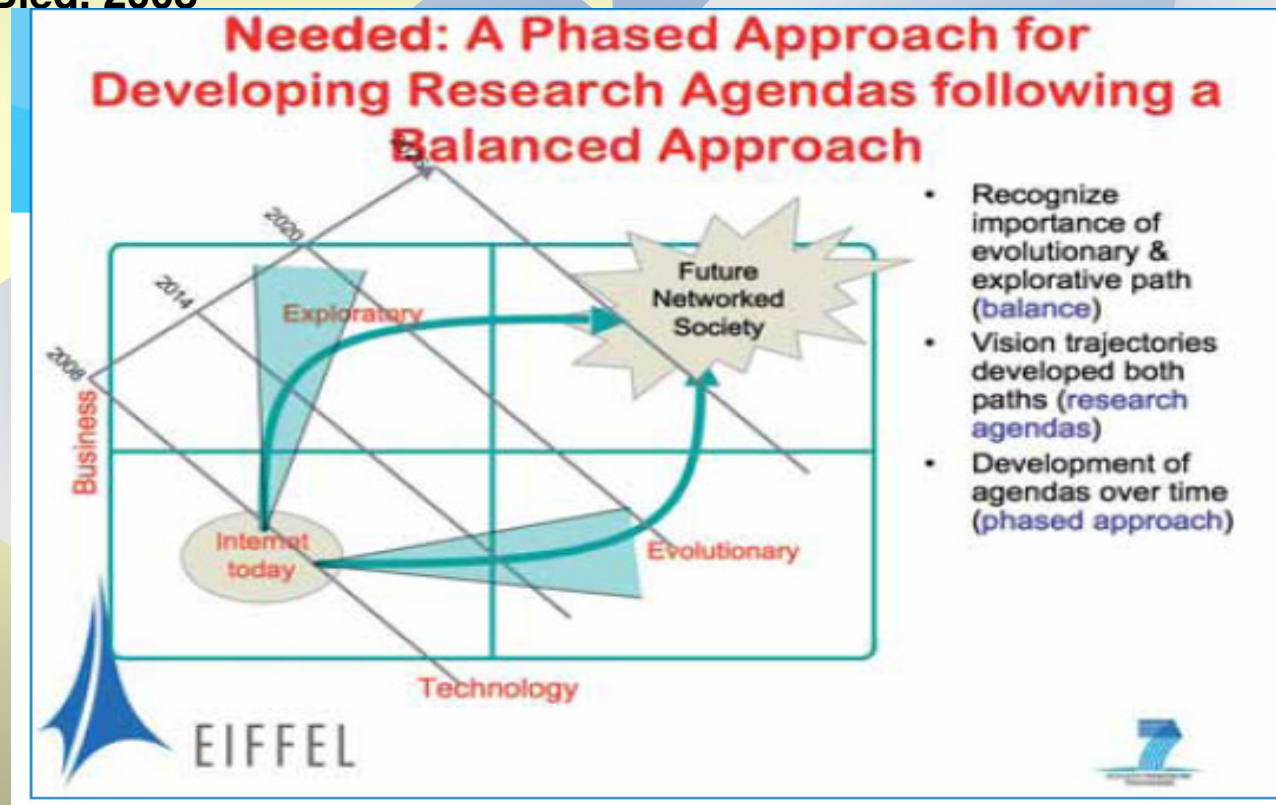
Bled: 2008

Needed: A Phased Approach for Developing Research Agendas following a Balanced Approach

2008
2014
2020
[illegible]

Business

Exploratory

Future Networked Society

Internet today

Evolutionary

Technology

EIFFEL

- Recognize importance of evolutionary & explorative path (balance)
- Vision trajectories developed both paths (research agendas)
- Development of agendas over time (phased approach)